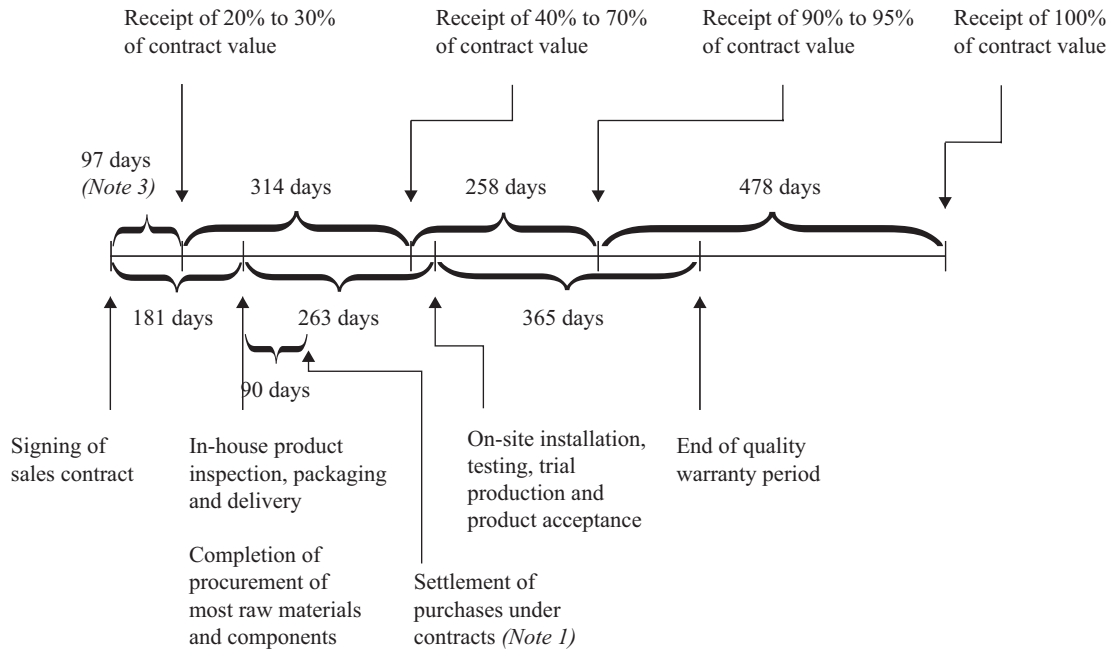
Receipt of 20% to 30% of contract value

Receipt of 40% to 70% of contract value

Receipt of 90% to 95% of contract value

Receipt of 100% of contract value

97 days
*(Note 3)*

314 days

258 days

478 days

181 days

263 days

365 days

90 days

Signing of sales contract

In-house product inspection, packaging and delivery

Completion of procurement of most raw materials and components

Settlement of purchases under contracts *(Note 1)*

On-site installation, testing, trial production and product acceptance

End of quality warranty period